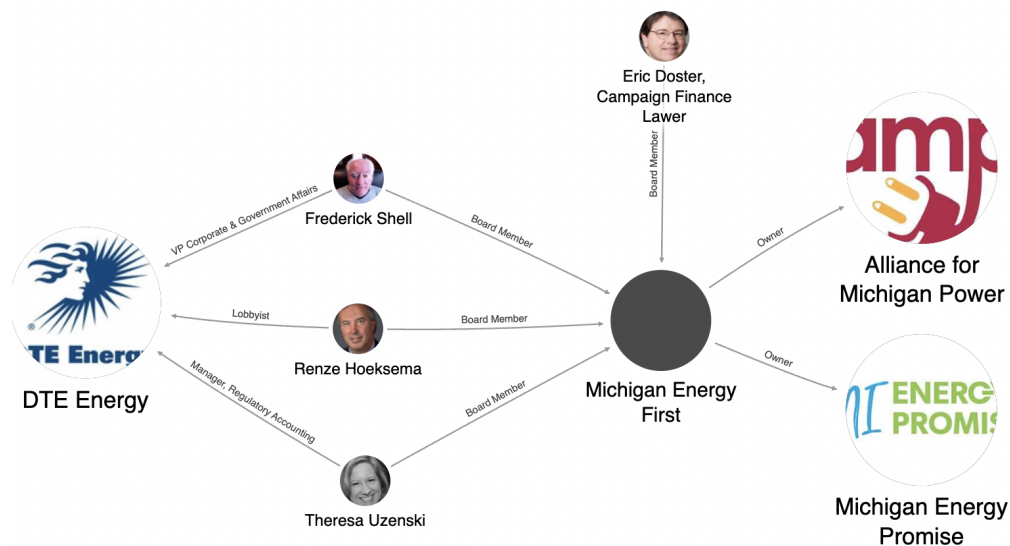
Eric Doster, Campaign Finance Lawer

Board Member

Frederick Shell

VP Corporate & Government Affairs

Board Member

Owner

amp

Alliance for Michigan Power

TE Energ

DTE Energy

Lobbyist

Renze Hoeksema

Board Member

Michigan Energy First

Owner

MI ENERG PROMIS

Michigan Energy Promise

Manager, Regulatory Accounting

Board Member

Theresa Uzenski